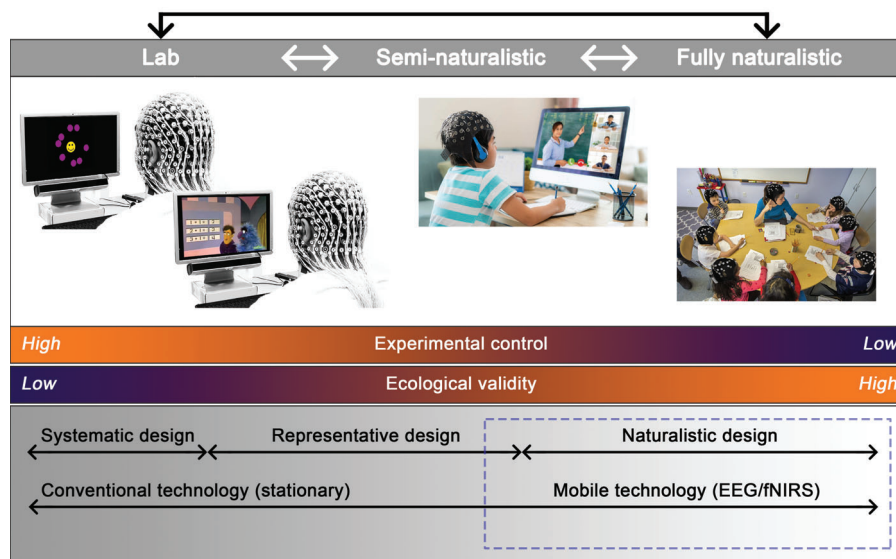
Lab Semi-naturalistic Fully naturalistic

High Experimental control Low

Low Ecological validity High

Systematic design Representative design Naturalistic design

Conventional technology (stationary) Mobile technology (EEG/fNIRS)